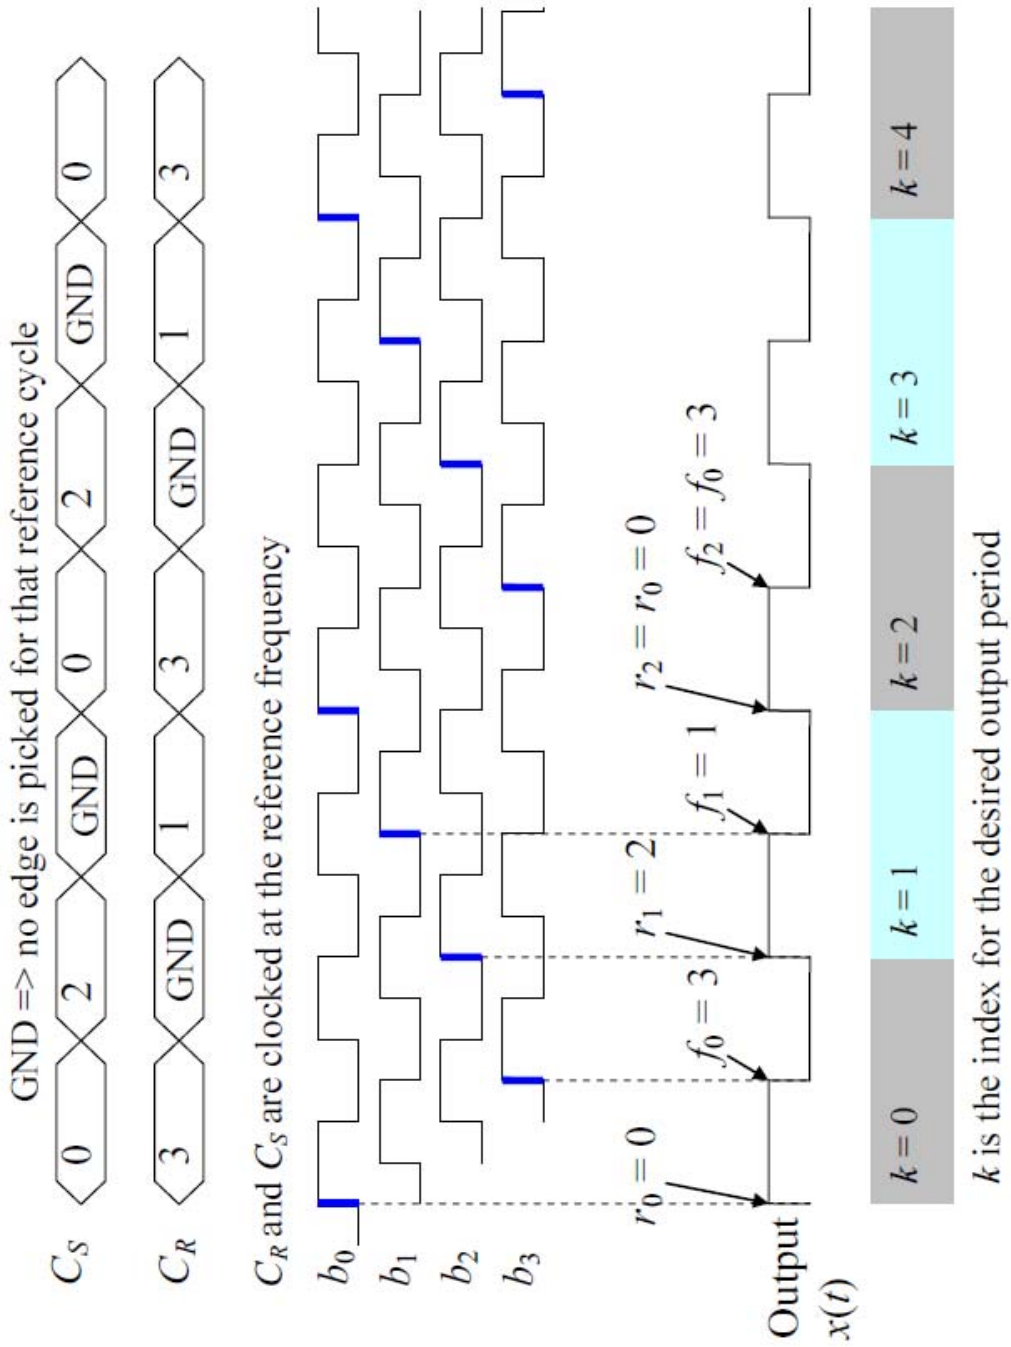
GND => no edge is picked for that reference cycle

$C_S$ 0 2 GND 0 2 GND 0

$C_R$ 3 GND 1 3 GND 1 3

$C_R$ and $C_S$ are clocked at the reference frequency

$b_0$

$b_1$

$b_2$

$b_3$

$r_0 = 0$

$f_0 = 3$

$r_1 = 2$

$f_1 = 1$

$r_2 = r_0 = 0$

$f_2 = f_0 = 3$

Output $x(t)$

$k = 0$ $k = 1$ $k = 2$ $k = 3$ $k = 4$

$k$ is the index for the desired output period